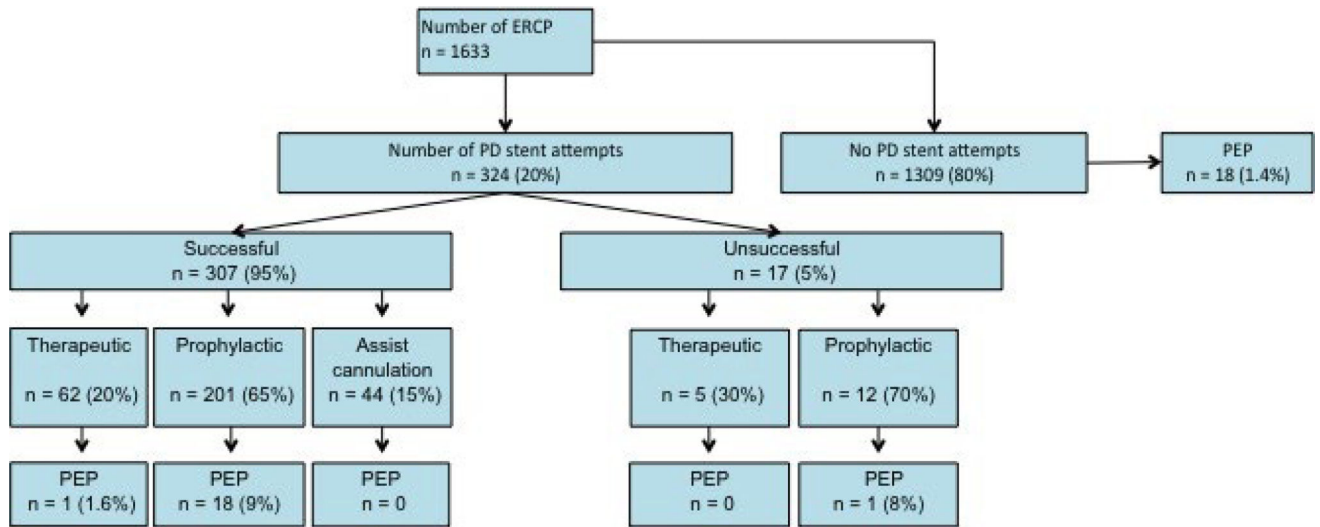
Number of ERCP
n = 1633

Number of PD stent attempts
n = 324 (20%)

No PD stent attempts
n = 1309 (80%)

PEP
n = 18 (1.4%)

Successful
n = 307 (95%)

Unsuccessful
n = 17 (5%)

Therapeutic
n = 62 (20%)

Prophylactic
n = 201 (65%)

Assist cannulation
n = 44 (15%)

Therapeutic
n = 5 (30%)

Prophylactic
n = 12 (70%)

PEP
n = 1 (1.6%)

PEP
n = 18 (9%)

PEP
n = 0

PEP
n = 0

PEP
n = 1 (8%)